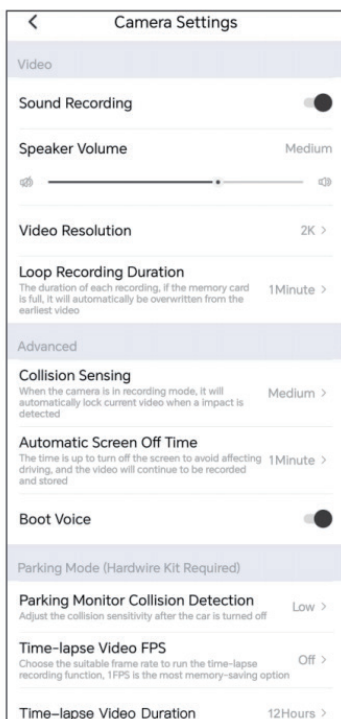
<
Camera Settings

Video

Sound Recording

Speaker Volume
Medium

Video Resolution
2K >

Loop Recording Duration
The duration of each recording, if the memory card is full, it will automatically be overwritten from the earliest video
1Minute >

Advanced

Collision Sensing
When the camera is in recording mode, it will automatically lock current video when a impact is detected
Medium >

Automatic Screen Off Time
The time is up to turn off the screen to avoid affecting driving, and the video will continue to be recorded and stored
1Minute >

Boot Voice

Parking Mode (Hardwire Kit Required)

Parking Monitor Collision Detection
Adjust the collision sensitivity after the car is turned off
Low >

Time-lapse Video FPS
Choose the suitable frame rate to run the time-lapse recording function, 1FPS is the most memory-saving option
Off >

Time-lapse Video Duration
12Hours >